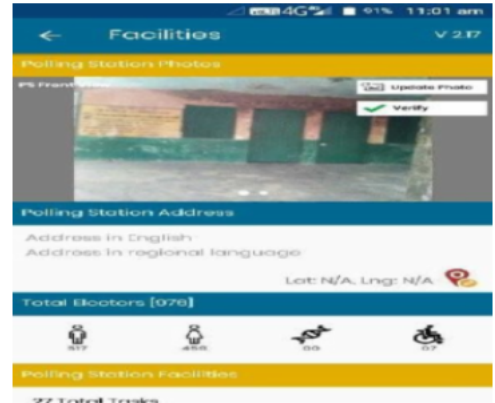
4G 91% 11:01 am

Facilities V 2.17

Polling Station Photos

PS Front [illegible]

Update Photo

Verify

Polling Station Address

Address in English

Address in regional language

Lat: N/A, Lng: N/A

Total Electors [976]

517 458 00 07

Polling Station Facilities

22 Total Tasks